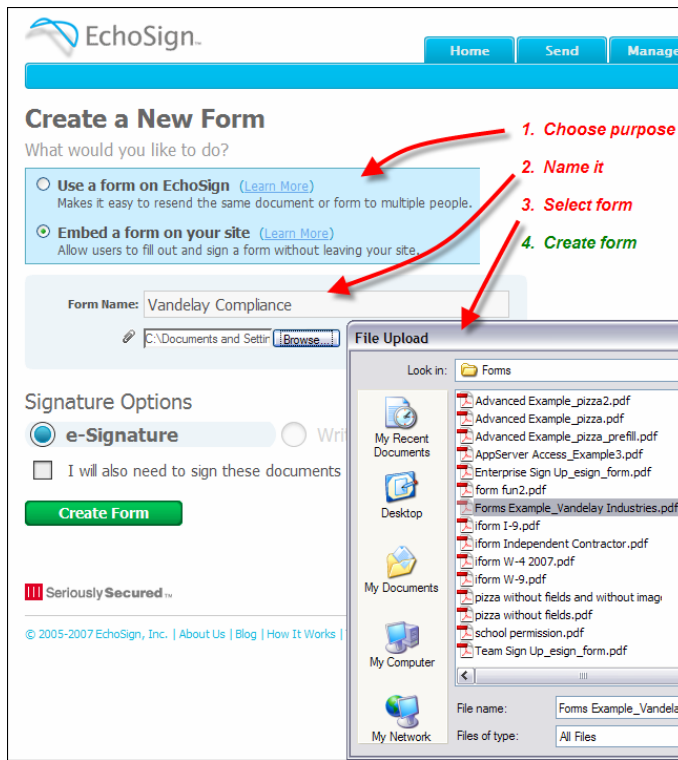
EchoSign™

Home Send Manage

Create a New Form

What would you like to do?

Use a form on EchoSign (Learn More)
Makes it easy to resend the same document or form to multiple people.

Embed a form on your site (Learn More)
Allow users to fill out and sign a form without leaving your site.

Form Name: Vandelay Compliance

C:\Documents and Settir Browse...

Signature Options

e-Signature Writ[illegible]

I will also need to sign these documents

Create Form

Seriously Secured™

© 2005-2007 EchoSign, Inc. | About Us | Blog | How It Works |

1. Choose purpose

2. Name it

3. Select form

4. Create form

File Upload

Look in: Forms

My Recent Documents

Desktop

My Documents

My Computer

My Network

Advanced Example_pizza2.pdf
Advanced Example_pizza.pdf
Advanced Example_pizza_prefill.pdf
AppServer Access_Example3.pdf
Enterprise Sign Up_esign_form.pdf
form fun2.pdf
Forms Example_Vandelay Industries.pdf
iform I-9.pdf
iform Independent Contractor.pdf
iform W-4 2007.pdf
iform W-9.pdf
pizza without fields and without imag
pizza without fields.pdf
school permission.pdf
Team Sign Up_esign_form.pdf

File name: Forms Example_Vandela

Files of type: All Files